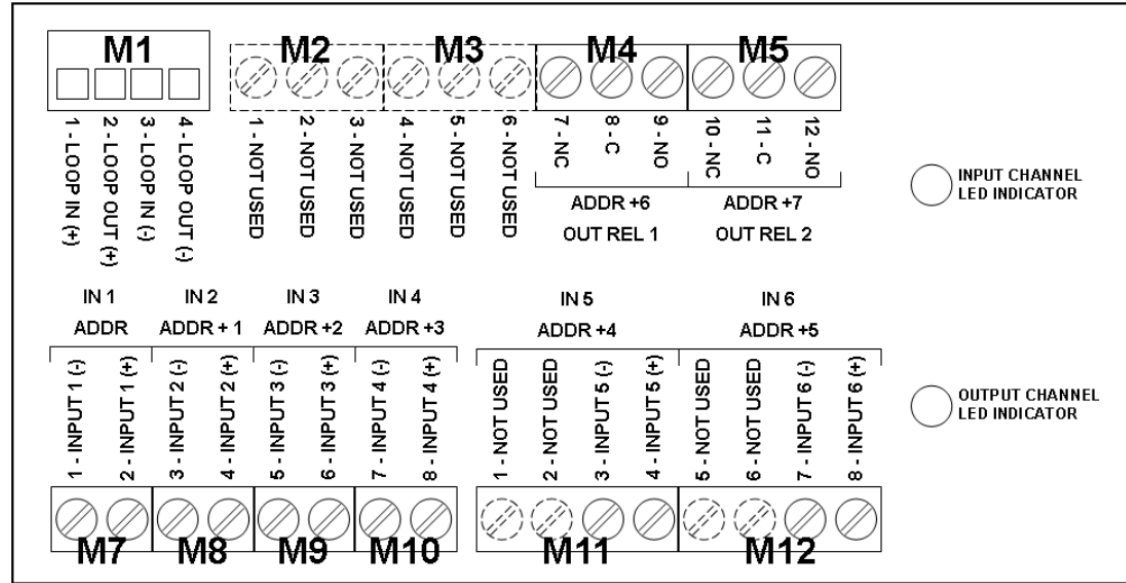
M1

1 - LOOP IN (+)
2 - LOOP OUT (+)
3 - LOOP IN (-)
4 - LOOP OUT (-)

M2

1 - NOT USED
2 - NOT USED
3 - NOT USED

M3

4 - NOT USED
5 - NOT USED
6 - NOT USED

M4

7 - NC
8 - C
9 - NO

ADDR +6
OUT REL 1

M5

10 - NC
11 - C
12 - NO

ADDR +7
OUT REL 2

INPUT CHANNEL LED INDICATOR

IN 1
ADDR

IN 2
ADDR + 1

IN 3
ADDR +2

IN 4
ADDR +3

IN 5
ADDR +4

IN 6
ADDR +5

1 - INPUT 1 (-)
2 - INPUT 1 (+)
3 - INPUT 2 (-)
4 - INPUT 2 (+)
5 - INPUT 3 (-)
6 - INPUT 3 (+)
7 - INPUT 4 (-)
8 - INPUT 4 (+)

1 - NOT USED
2 - NOT USED
3 - INPUT 5 (-)
4 - INPUT 5 (+)

5 - NOT USED
6 - NOT USED
7 - INPUT 6 (-)
8 - INPUT 6 (+)

OUTPUT CHANNEL LED INDICATOR

M7
M8
M9
M10
M11
M12